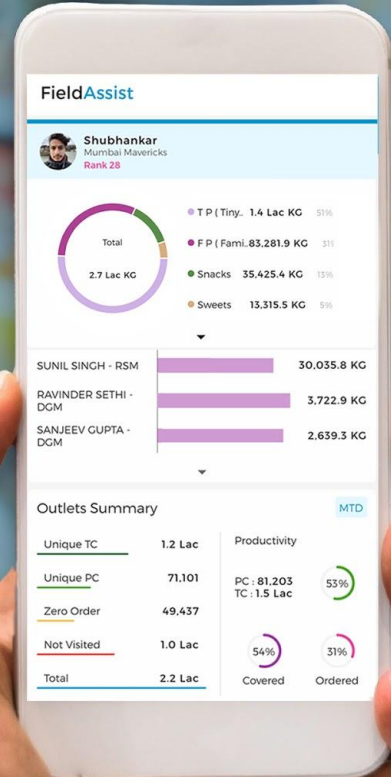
FieldAssist

Shubhankar
Mumbai Mavericks
Rank 28

Total
2.7 Lac KG

T P ( Tiny.. 1.4 Lac KG 51%
F P ( Fami.. 83,281.9 KG 31%
Snacks 35,425.4 KG 13%
Sweets 13,315.5 KG 5%

SUNIL SINGH - RSM 30,035.8 KG
RAVINDER SETHI - DGM 3,722.9 KG
SANJEEV GUPTA - DGM 2,639.3 KG

Outlets Summary
MTD

| | |
|---|---|
| Unique TC | 1.2 Lac |
| Unique PC | 71,101 |
| Zero Order | 49,437 |
| Not Visited | 1.0 Lac |
| Total | 2.2 Lac |

Productivity
PC : 81,203
TC : 1.5 Lac
53%
54%
Covered
31%
Ordered